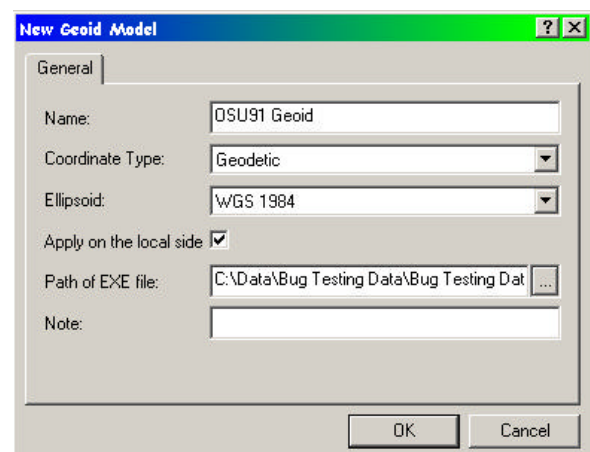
New Geoid Model

? X

General

Name: OSU91 Geoid

Coordinate Type: Geodetic

Ellipsoid: WGS 1984

Apply on the local side

Path of EXE file: C:\Data\Bug Testing Data\Bug Testing Dat ...

Note:

OK

Cancel